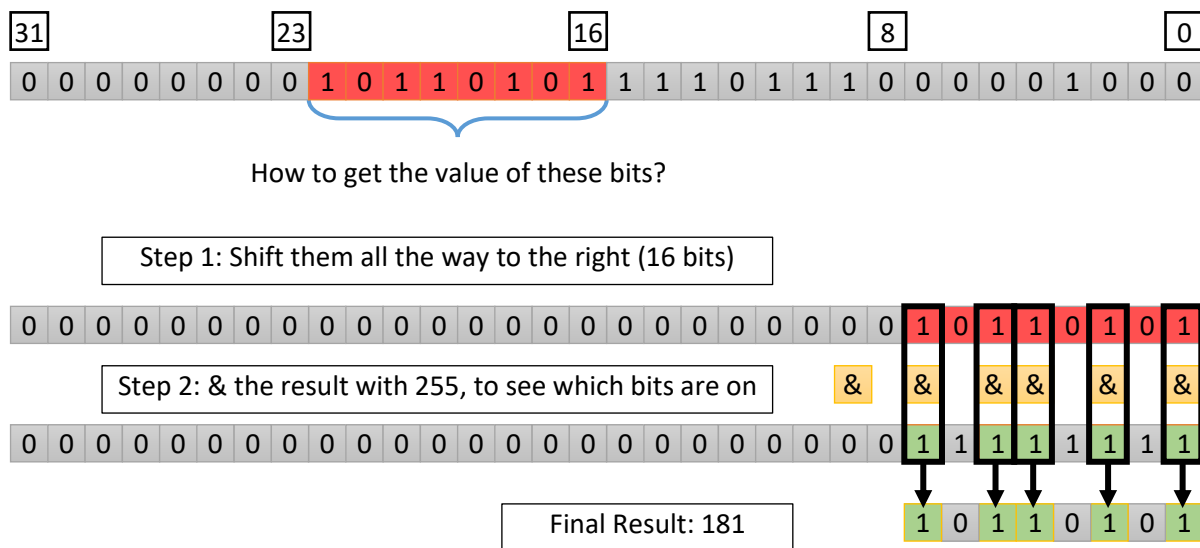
31 23 16 8 0

| 0 | 0 | 0 | 0 | 0 | 0 | 0 | 0 | 1 | 0 | 1 | 1 | 0 | 1 | 0 | 1 | 1 | 1 | 1 | 0 | 1 | 1 | 1 | 0 | 0 | 0 | 0 | 0 | 1 | 0 | 0 | 0 |
|---|---|---|---|---|---|---|---|---|---|---|---|---|---|---|---|---|---|---|---|---|---|---|---|---|---|---|---|---|---|---|---|

How to get the value of these bits?

Step 1: Shift them all the way to the right (16 bits)

| 0 | 0 | 0 | 0 | 0 | 0 | 0 | 0 | 0 | 0 | 0 | 0 | 0 | 0 | 0 | 0 | 0 | 0 | 0 | 0 | 0 | 0 | 0 | 0 | 1 | 0 | 1 | 1 | 0 | 1 | 0 | 1 |
|---|---|---|---|---|---|---|---|---|---|---|---|---|---|---|---|---|---|---|---|---|---|---|---|---|---|---|---|---|---|---|---|

Step 2: & the result with 255, to see which bits are on

& & & & & &

| 0 | 0 | 0 | 0 | 0 | 0 | 0 | 0 | 0 | 0 | 0 | 0 | 0 | 0 | 0 | 0 | 0 | 0 | 0 | 0 | 0 | 0 | 0 | 0 | 1 | 1 | 1 | 1 | 1 | 1 | 1 | 1 |
|---|---|---|---|---|---|---|---|---|---|---|---|---|---|---|---|---|---|---|---|---|---|---|---|---|---|---|---|---|---|---|---|

Final Result: 181

| 1 | 0 | 1 | 1 | 0 | 1 | 0 | 1 |
|---|---|---|---|---|---|---|---|